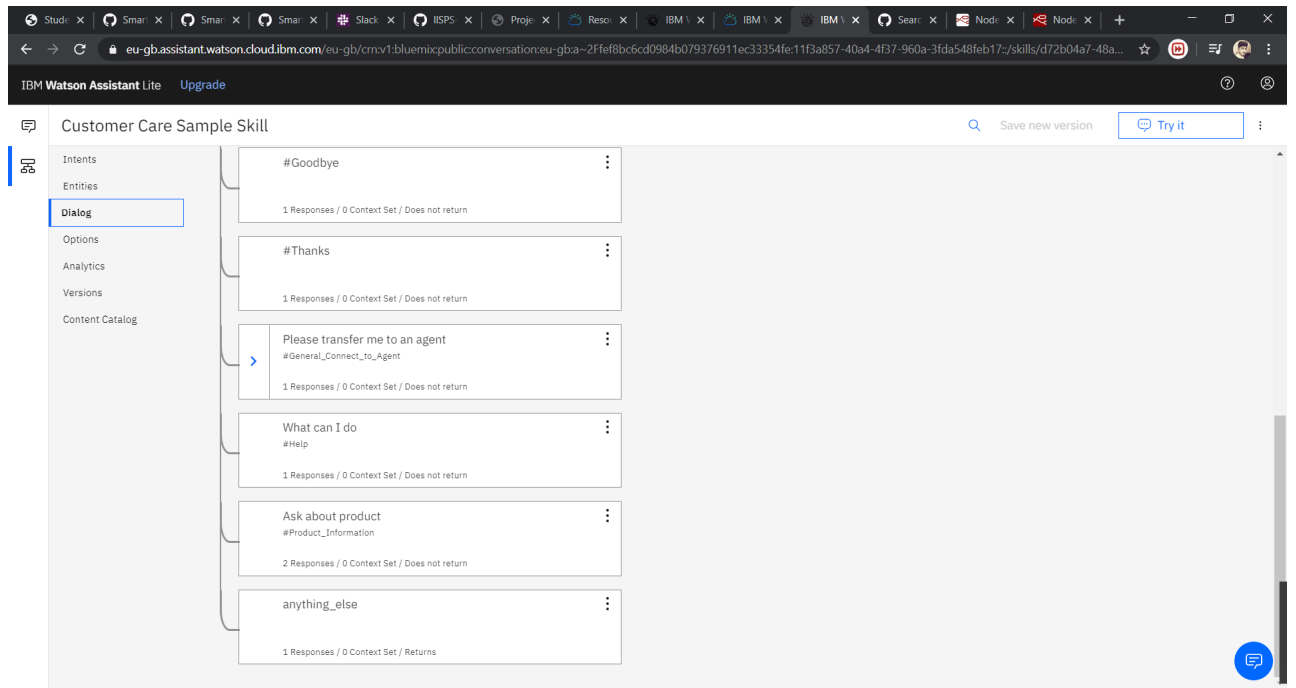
Stude × Smar × Smar × Smar × Slack × IISPS × Proje × Resou × IBM × IBM × IBM × Searc × Node × Node ×

eu-gb.assistant.watson.cloud.ibm.com/eu-gb/crn:v1:bluemix:public:conversation:eu-gb:a~2Ffef8bc6cd0984b079376911ec33354fe:11f3a857-40a4-4f37-960a-3fda548feb17::/skills/d72b04a7-48a...

IBM Watson Assistant Lite Upgrade

Customer Care Sample Skill

Save new version

Try it

Intents
Entities
Dialog
Options
Analytics
Versions
Content Catalog

#Goodbye
1 Responses / 0 Context Set / Does not return

#Thanks
1 Responses / 0 Context Set / Does not return

Please transfer me to an agent
#General_Connect_to_Agent
1 Responses / 0 Context Set / Does not return

What can I do
#Help
1 Responses / 0 Context Set / Does not return

Ask about product
#Product_Information
2 Responses / 0 Context Set / Does not return

anything_else
1 Responses / 0 Context Set / Returns